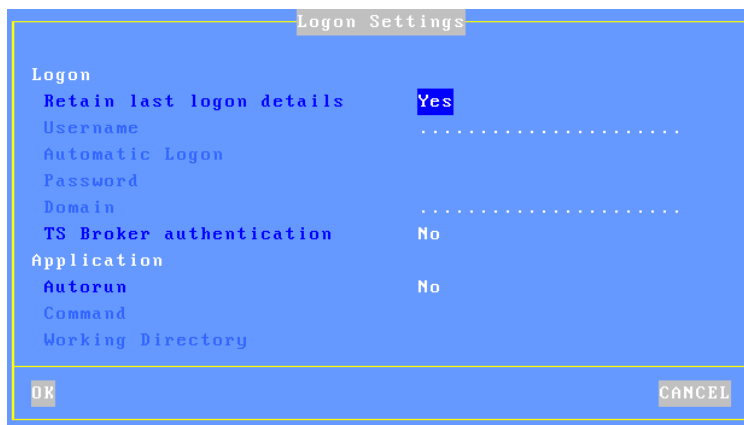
Logon Settings

Logon
Retain last logon details Yes
Username ......................
Automatic Logon
Password
Domain ......................
TS Broker authentication No
Application
Autorun No
Command
Working Directory

OK CANCEL